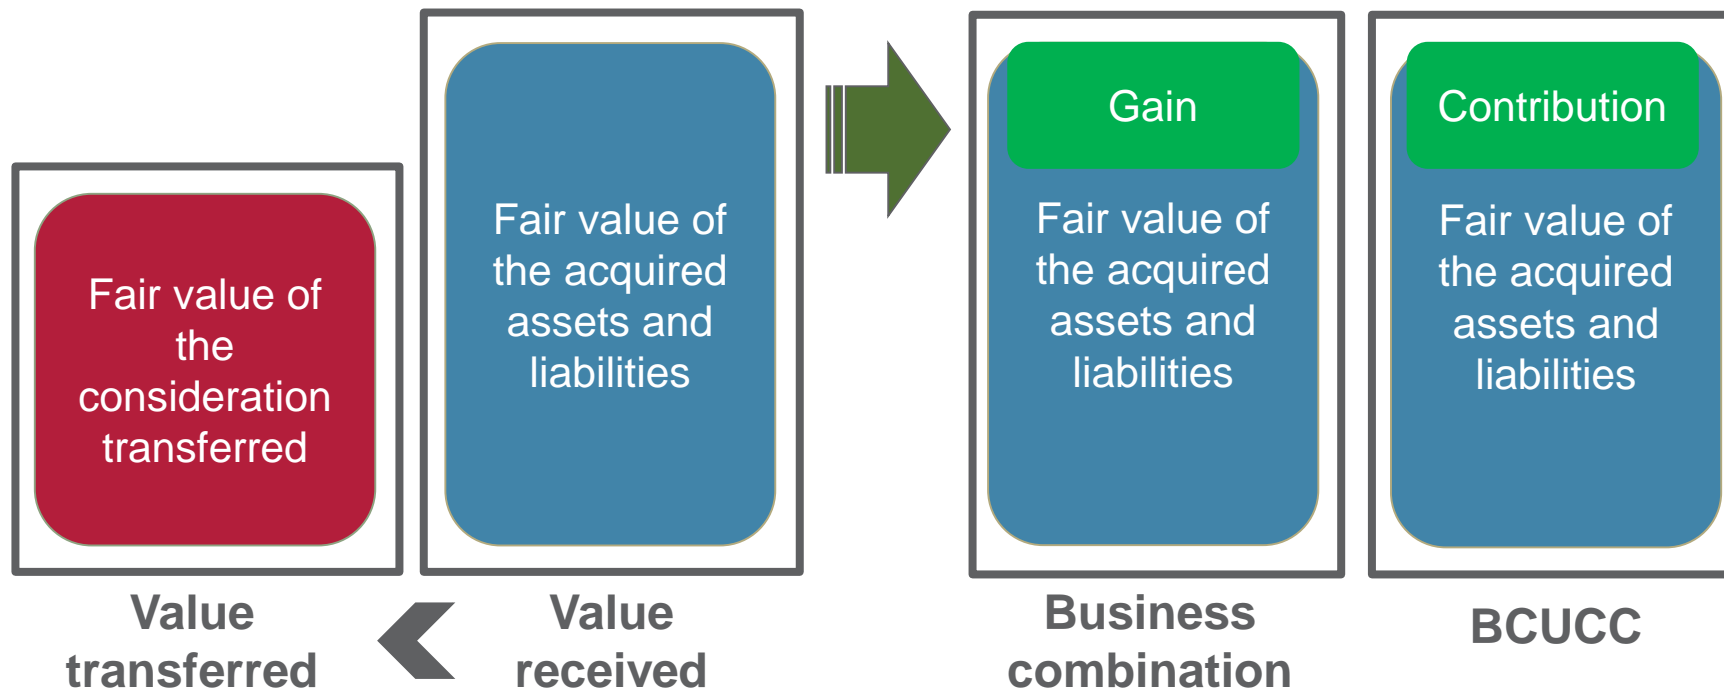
Fair value of the consideration transferred

Fair value of the acquired assets and liabilities

Gain

Fair value of the acquired assets and liabilities

Contribution

Fair value of the acquired assets and liabilities

Value transferred

Value received

Business combination

BCUCC